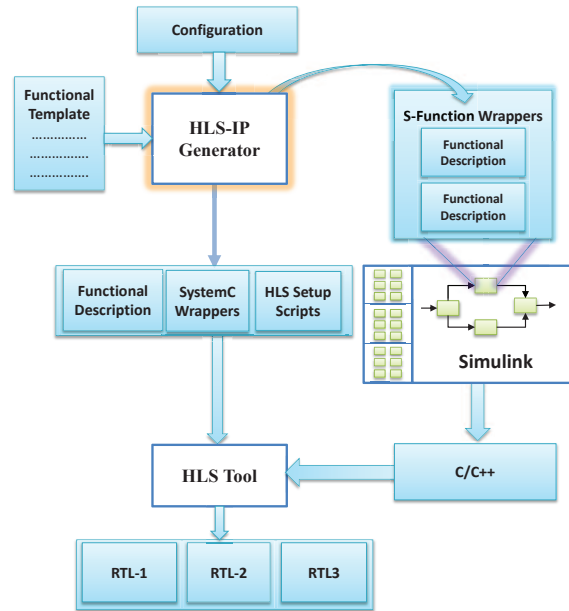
Configuration

Functional Template
..............
..............
..............

HLS-IP Generator

S-Function Wrappers

Functional Description

Functional Description

Functional Description

SystemC Wrappers

HLS Setup Scripts

Simulink

HLS Tool

C/C++

RTL-1

RTL-2

RTL3